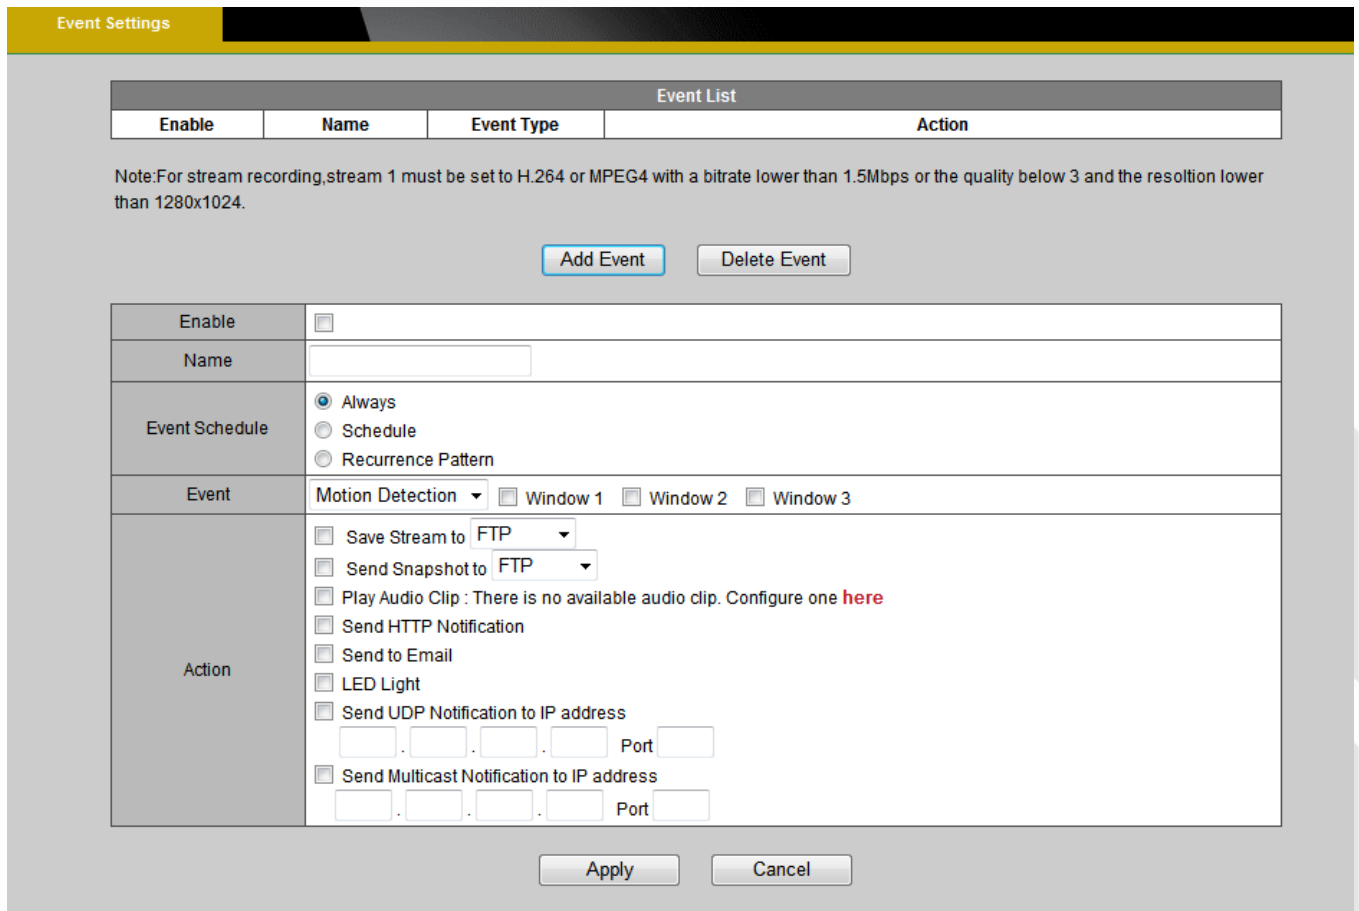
Event Settings

| Event List | | | |
|---|---|---|---|
| Enable | Name | Event Type | Action |

Note:For stream recording,stream 1 must be set to H.264 or MPEG4 with a bitrate lower than 1.5Mbps or the quality below 3 and the resoltion lower than 1280x1024.

Add Event Delete Event

| | |
|---|---|
| Enable | |
| Name | |
| Event Schedule | Always<br>Schedule<br>Recurrence Pattern |
| Event | Motion Detection Window 1 Window 2 Window 3 |
| Action | Save Stream to FTP<br>Send Snapshot to FTP<br>Play Audio Clip : There is no available audio clip. Configure one here<br>Send HTTP Notification<br>Send to Email<br>LED Light<br>Send UDP Notification to IP address<br>. . . Port<br>Send Multicast Notification to IP address<br>. . . Port |

Apply Cancel